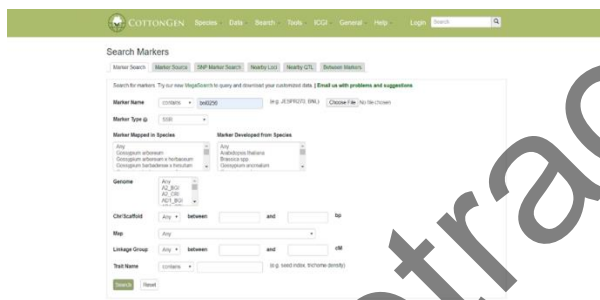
COTTONGEN Species Data Search Tools ICGI General Help Login Search

Search Markers

Marker Search Marker Source SNP Marker Search Nearby List Nearby QTL Between Markers

Search for markers. Try our new MegaSearch to query and download your customized data. | Email us with problems and suggestions

Marker Name contains bnl0256 (e.g. JESPR270, BNL) Choose File No file chosen

Marker Type SSR

Marker Mapped in Species
Any
Gossypium arboreum
Gossypium arboreum x herbaceum
Gossypium barbadense x hirsutum

Marker Developed from Species
Any
Arabidopsis thaliana
Brassica spp.
Gossypium anomalum

Genome
Any
A2_BGI
A2_CRI
AD1_BGI

Chr/Scaffold Any between and bp

Map Any

Linkage Group Any between and cM

Trait Name contains (e.g. seed index, trichome density)

Search Reset